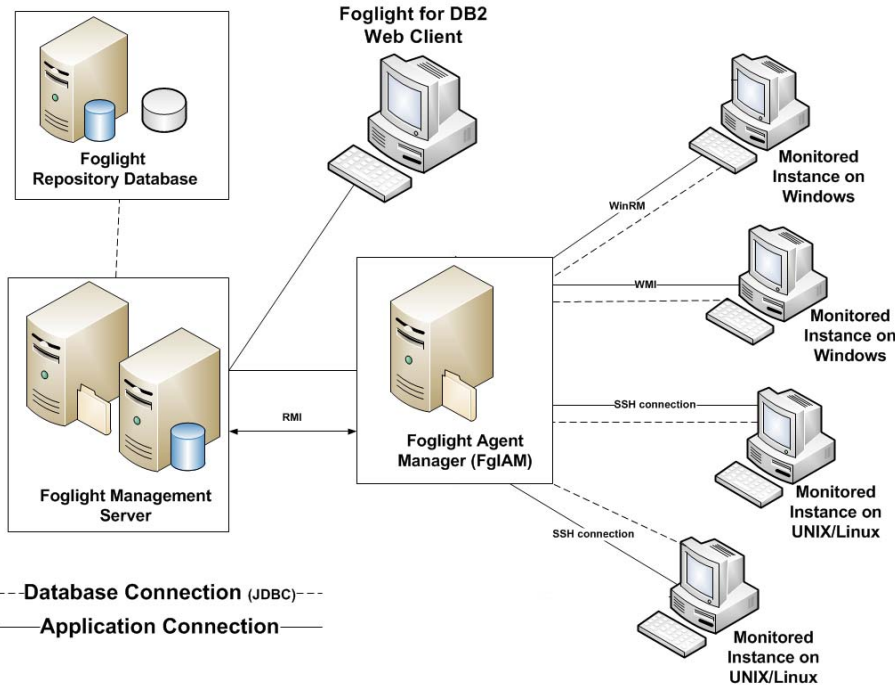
Foglight for DB2 Web Client

Foglight Repository Database

Monitored Instance on Windows

WinRM

WMI

Monitored Instance on Windows

RMI

Foglight Agent Manager (FglAM)

SSH connection

Monitored Instance on UNIX/Linux

Foglight Management Server

SSH connection

Database Connection (JDBC)

Application Connection

Monitored Instance on UNIX/Linux